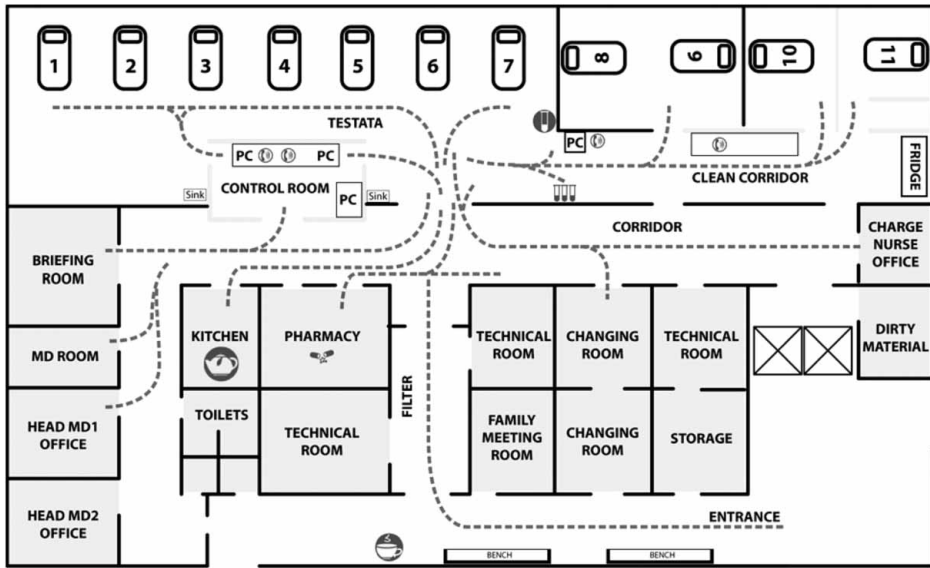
1
2
3
4
5
6
7
8
9
10
11

TESTATA
PC PC
CONTROL ROOM
Sink
PC
Sink
PC
CLEAN CORRIDOR
FRIDGE
CORRIDOR
BRIEFING ROOM
CHARGE NURSE OFFICE
KITCHEN
PHARMACY
TECHNICAL ROOM
CHANGING ROOM
TECHNICAL ROOM
DIRTY MATERIAL
MD ROOM
FILTER
HEAD MD1 OFFICE
TOILETS
TECHNICAL ROOM
FAMILY MEETING ROOM
CHANGING ROOM
STORAGE
ENTRANCE
HEAD MD2 OFFICE
BENCH
BENCH